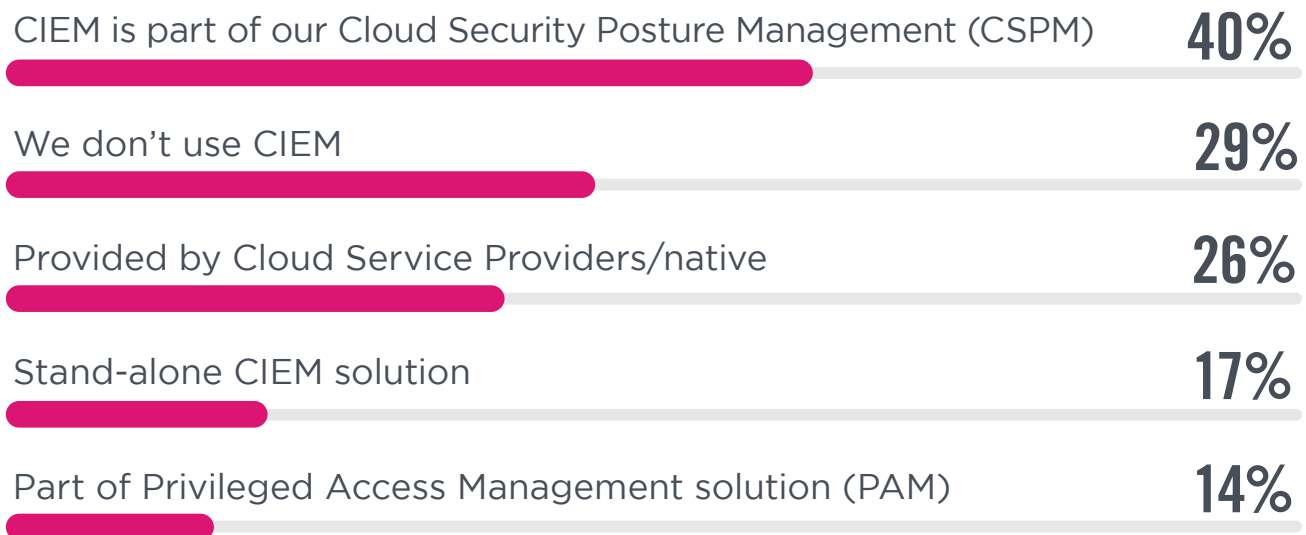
CIEM is part of our Cloud Security Posture Management (CSPM) 40%

We don’t use CIEM 29%

Provided by Cloud Service Providers/native 26%

Stand-alone CIEM solution 17%

Part of Privileged Access Management solution (PAM) 14%